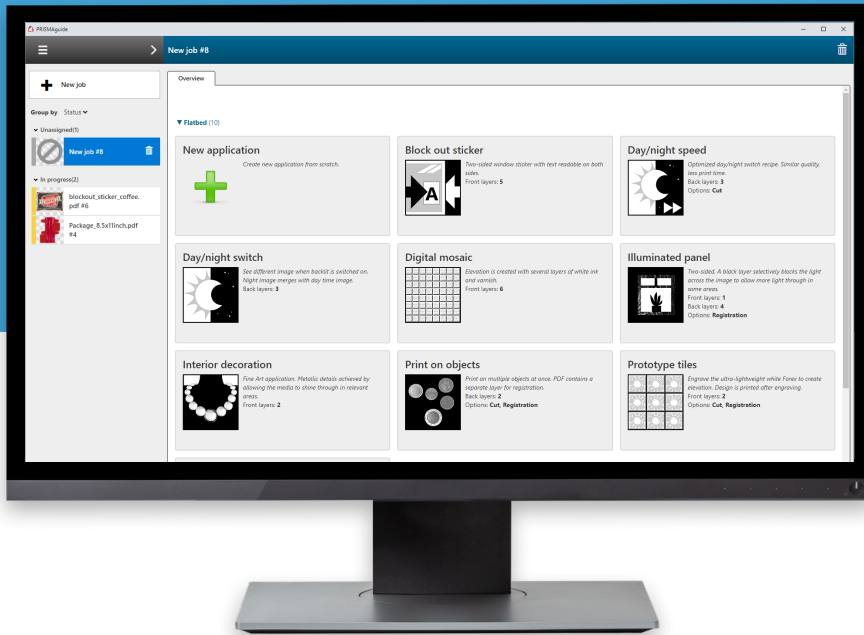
PRISMAguide

New job #8

New job

Group by Status

Unassigned(1)

New job #8

In progress(2)

blockout_sticker_coffee.pdf #6

Package_8.5x11inch.pdf #4

Overview

▼ Flatbed (10)

New application
Create new application from scratch.

Block out sticker
Two-sided window sticker with text readable on both sides.
Front layers: 5

Day/night speed
Optimized day/night switch recipe. Similar quality, less print time.
Back layers: 3
Options: Cut

Day/night switch
See different image when backlit is switched on. Night image merges with day time image.
Back layers: 3

Digital mosaic
Elevation is created with several layers of white ink and varnish.
Front layers: 6

Illuminated panel
Two-sided. A black layer selectively blocks the light across the image to allow more light through in some areas.
Front layers: 1
Back layers: 4
Options: Registration

Interior decoration
Fine Art application. Metallic details achieved by allowing the media to shine through in relevant areas.
Front layers: 2

Print on objects
Print on multiple objects at once. PDF contains a separate layer for registration.
Back layers: 2
Options: Cut, Registration

Prototype tiles
Engrave the ultra-lightweight white Forex to create elevation. Design is printed after engraving.
Front layers: 2
Options: Cut, Registration